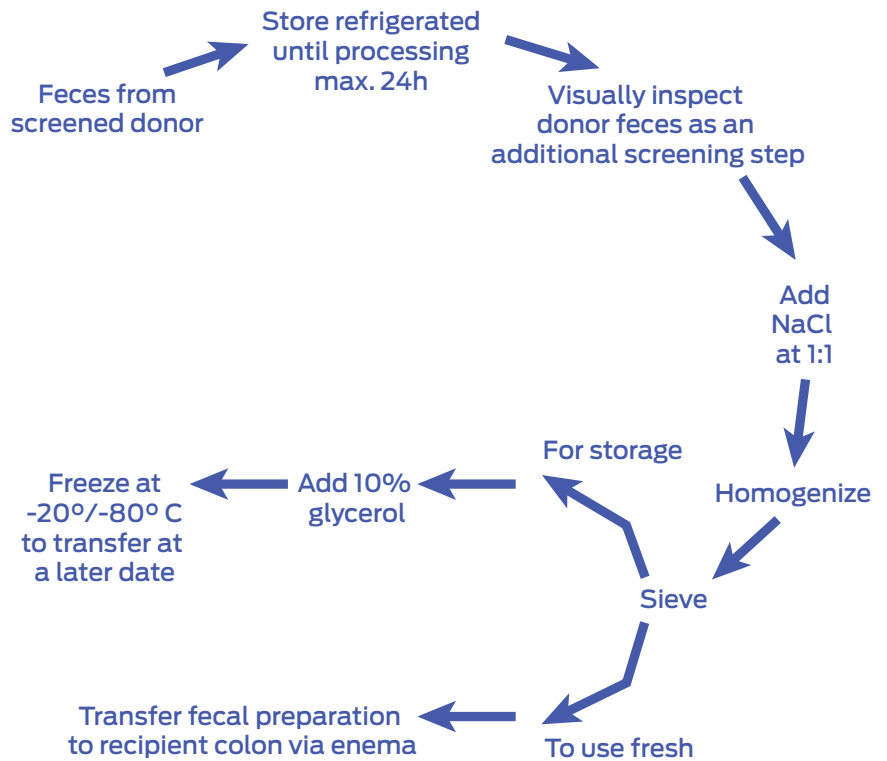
Feces from screened donor

Store refrigerated until processing max. 24h

Visually inspect donor feces as an additional screening step

Add NaCl at 1:1

Homogenize

Sieve

For storage

Add 10% glycerol

Freeze at -20º/-80º C to transfer at a later date

To use fresh

Transfer fecal preparation to recipient colon via enema